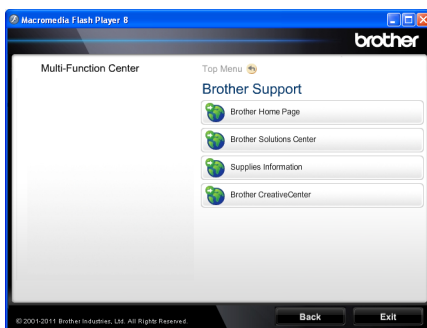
Macromedia Flash Player 8

brother

Multi-Function Center

Top Menu

Brother Support

Brother Home Page

Brother Solutions Center

Supplies Information

Brother CreativeCenter

© 2001-2011 Brother Industries, Ltd. All Rights Reserved.

Back

Exit